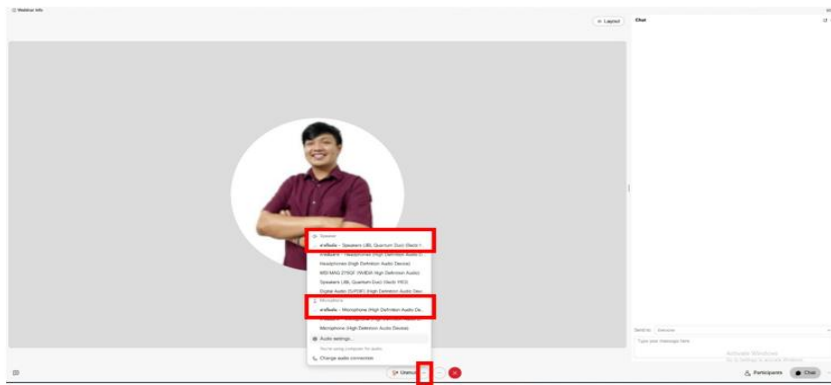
Webinar info

Layout

Chat

Speaker

ค่าเริ่มต้น - Speakers (JBL Quantum Duo) (Tecb...

ค่าเริ่มต้น - Headphones (High Definition Audio D...

Headphones (High Definition Audio Device)

MSI MAG 274QF (NVIDIA High Definition Audio)

Speakers (JBL Quantum Duo) (Tecb YEO)

Digital Audio (S/PDIF) (High Definition Audio Dev...

Microphone

ค่าเริ่มต้น - Microphone (High Definition Audio De...

Microphone (High Definition Audio Device)

Audio settings...

You're using computer for audio

Change audio connection

Send to: Everyone

Type your message here

Activate Windows
Go to Settings to activate Windows.

Unmute

Participants

Chat